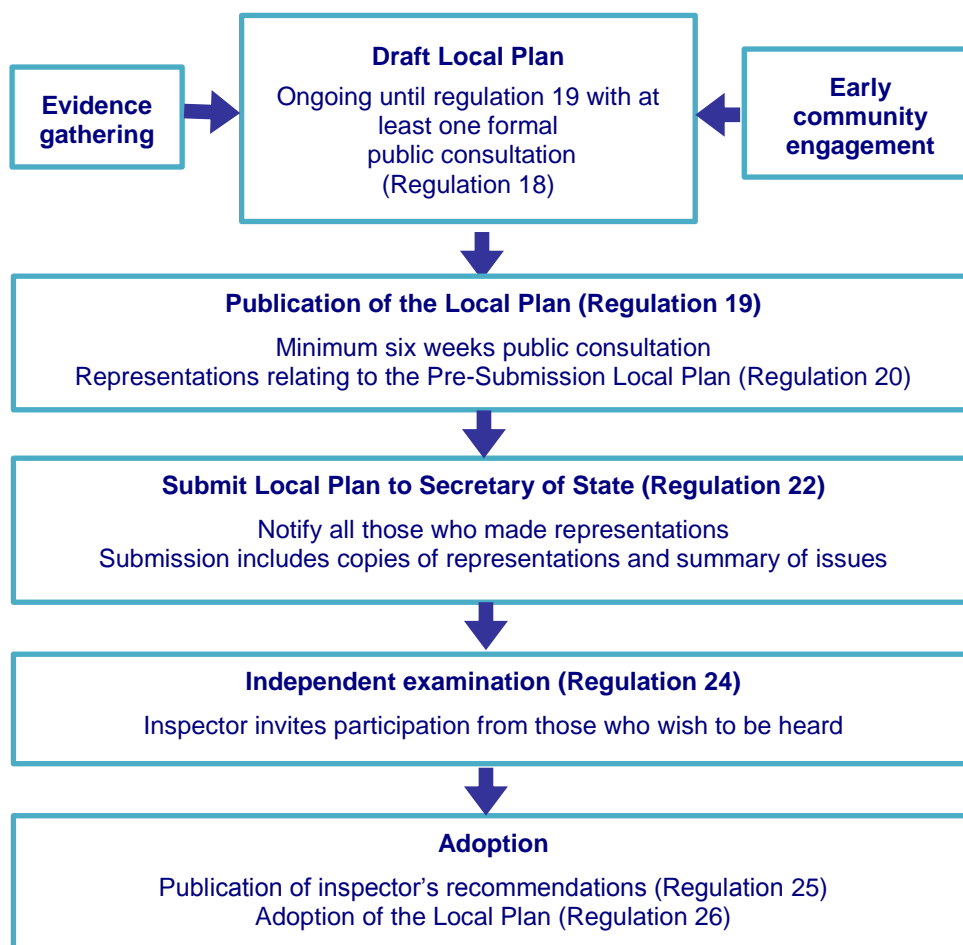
Evidence gathering

Draft Local Plan

Ongoing until regulation 19 with at least one formal public consultation (Regulation 18)

Early community engagement

Publication of the Local Plan (Regulation 19)

Minimum six weeks public consultation
Representations relating to the Pre-Submission Local Plan (Regulation 20)

Submit Local Plan to Secretary of State (Regulation 22)

Notify all those who made representations
Submission includes copies of representations and summary of issues

Independent examination (Regulation 24)

Inspector invites participation from those who wish to be heard

Adoption

Publication of inspector's recommendations (Regulation 25)
Adoption of the Local Plan (Regulation 26)